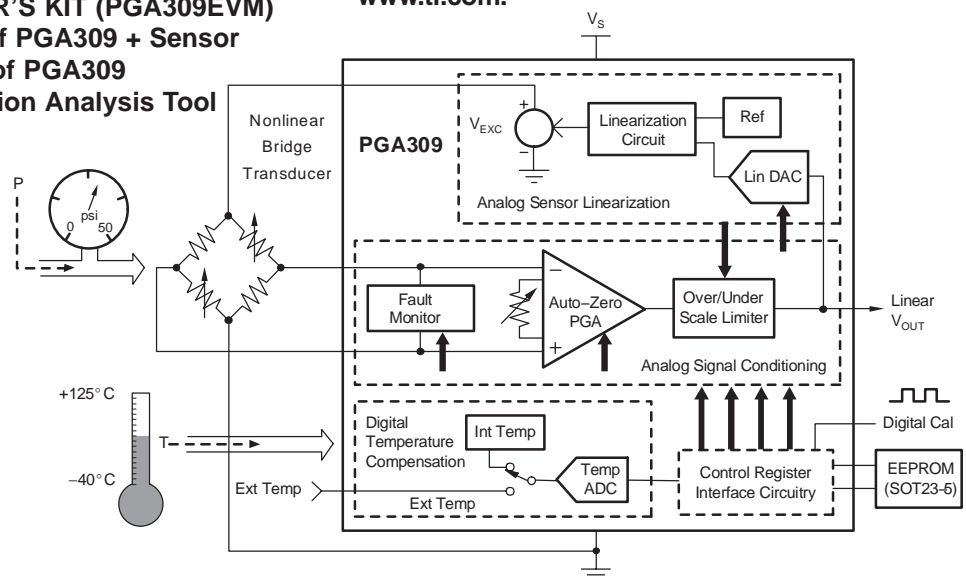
R'S KIT (PGA309EVM)
f PGA309 + Sensor
of PGA309
ion Analysis Tool

www.ti.com.

$V_S$

Nonlinear Bridge Transducer

PGA309

$V_{EXC}$

+

−

Linearization Circuit

Ref

Lin DAC

Analog Sensor Linearization

P

psi

0

50

Fault Monitor

−

+

Auto−Zero PGA

Over/Under Scale Limiter

Linear $V_{OUT}$

Analog Signal Conditioning

+125° C

−40° C

T

Digital Temperature Compensation

Int Temp

Temp ADC

Ext Temp

Ext Temp

Control Register Interface Circuitry

Digital Cal

EEPROM (SOT23-5)